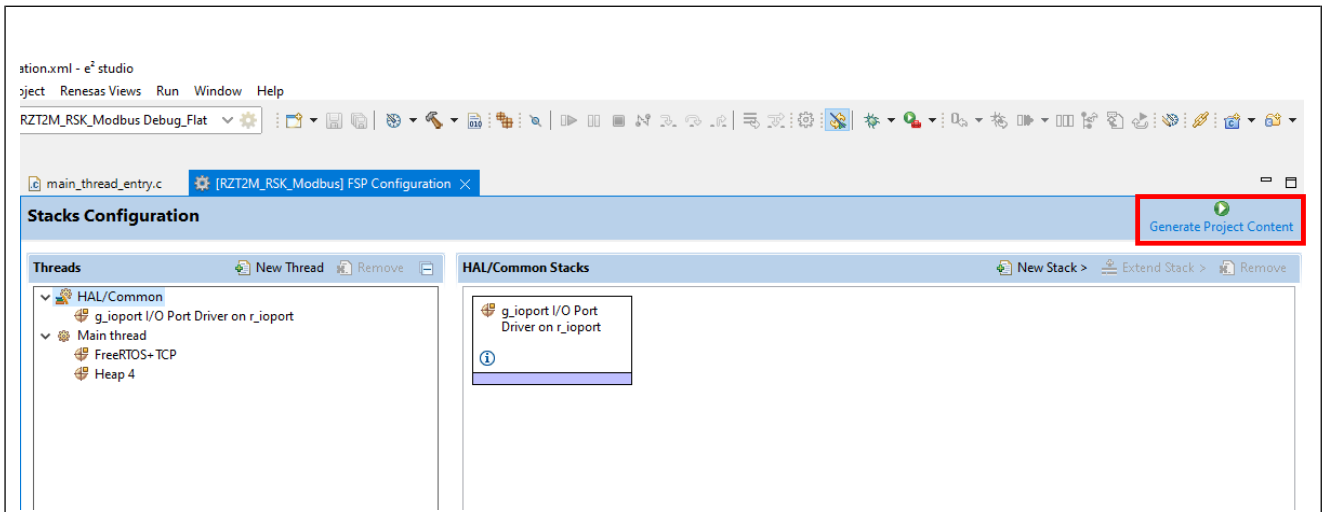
ation.xml - e² studio

oject Renesas Views Run Window Help

RZT2M_RSK_Modbus Debug_Flat

main_thread_entry.c [RZT2M_RSK_Modbus] FSP Configuration

Stacks Configuration

Generate Project Content

Threads New Thread Remove

HAL/Common
g_ioport I/O Port Driver on r_ioport
Main thread
FreeRTOS+TCP
Heap 4

HAL/Common Stacks New Stack > Extend Stack > Remove

g_ioport I/O Port Driver on r_ioport